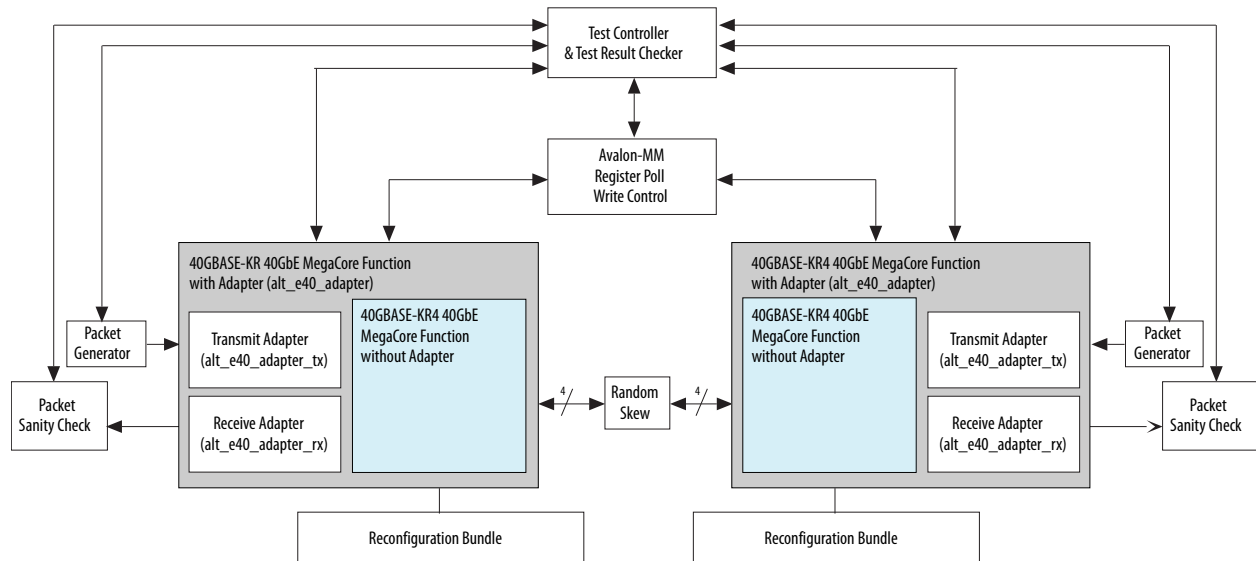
Test Controller
& Test Result Checker

Avalon-MM
Register Poll
Write Control

40GBASE-KR 40GbE MegaCore Function
with Adapter (alt_e40_adapter)

Transmit Adapter
(alt_e40_adapter_tx)

Receive Adapter
(alt_e40_adapter_rx)

40GBASE-KR4 40GbE
MegaCore Function
without Adapter

Packet
Generator

Packet
Sanity Check

4

Random
Skew

4

40GBASE-KR4 40GbE MegaCore Function
with Adapter (alt_e40_adapter)

40GBASE-KR4 40GbE
MegaCore Function
without Adapter

Transmit Adapter
(alt_e40_adapter_tx)

Receive Adapter
(alt_e40_adapter_rx)

Packet
Generator

Packet
Sanity Check

Reconfiguration Bundle

Reconfiguration Bundle